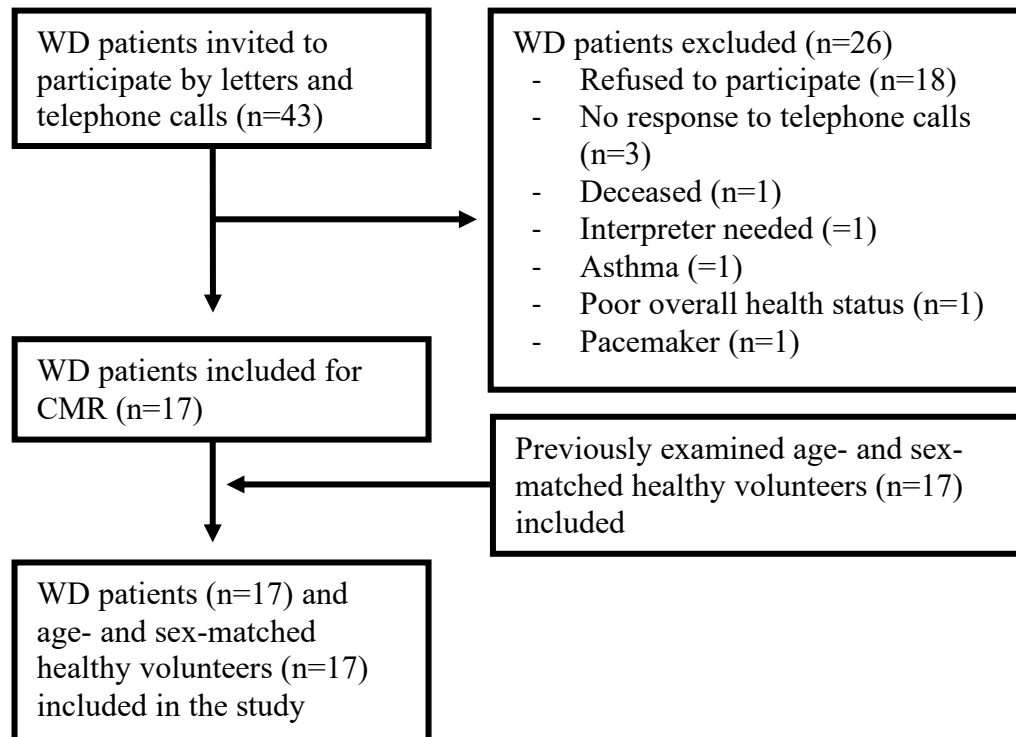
WD patients invited to participate by letters and telephone calls (n=43)

WD patients excluded (n=26)
- Refused to participate (n=18)
- No response to telephone calls (n=3)
- Deceased (n=1)
- Interpreter needed (=1)
- Asthma (=1)
- Poor overall health status (n=1)
- Pacemaker (n=1)

WD patients included for CMR (n=17)

Previously examined age- and sex-matched healthy volunteers (n=17) included

WD patients (n=17) and age- and sex-matched healthy volunteers (n=17) included in the study